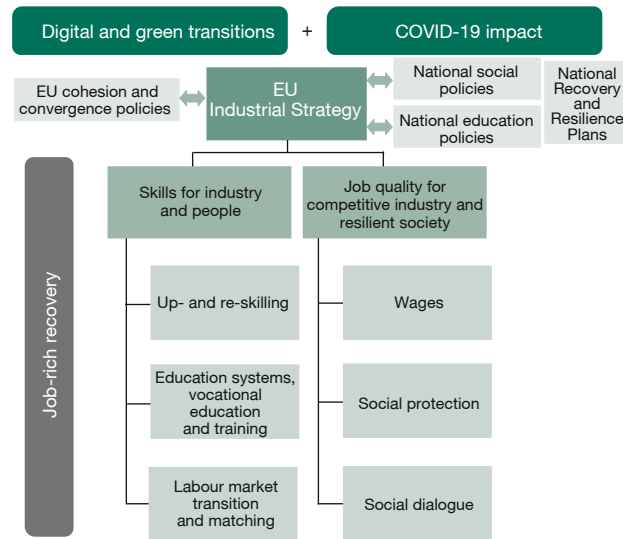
Digital and green transitions + COVID-19 impact

EU cohesion and convergence policies

EU Industrial Strategy

National social policies

National education policies

National Recovery and Resilience Plans

Job-rich recovery

Skills for industry and people

Job quality for competitive industry and resilient society

Up- and re-skilling

Education systems, vocational education and training

Labour market transition and matching

Wages

Social protection

Social dialogue